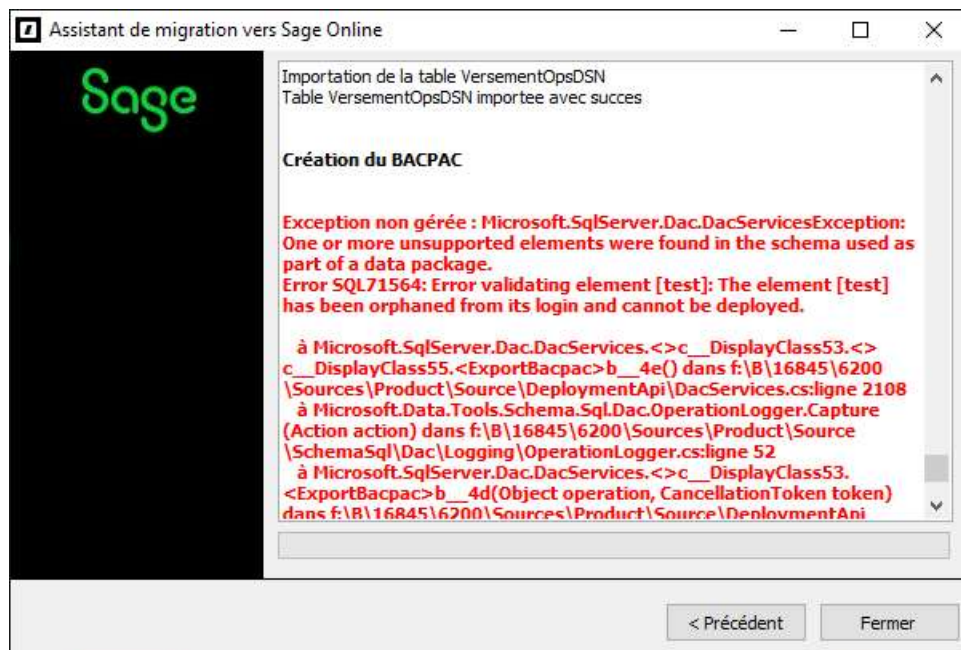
Assistant de migration vers Sage Online

Sage

Importation de la table VersementOpsDSN
Table VersementOpsDSN importee avec succes

Création du BACPAC

Exception non gérée : Microsoft.SqlServer.Dac.DacServicesException: One or more unsupported elements were found in the schema used as part of a data package.
Error SQL71564: Error validating element [test]: The element [test] has been orphaned from its login and cannot be deployed.

à Microsoft.SqlServer.Dac.DacServices.<>c__DisplayClass53.<>c__DisplayClass55.<ExportBacpac>b__4e() dans f:\B\16845\6200\Sources\Product\Source\DeploymentApi\DacServices.cs:ligne 2108
à Microsoft.Data.Tools.Schema.Sql.Dac.OperationLogger.Capture(Action action) dans f:\B\16845\6200\Sources\Product\Source\SchemaSql\Dac\Logging\OperationLogger.cs:ligne 52
à Microsoft.SqlServer.Dac.DacServices.<>c__DisplayClass53.<ExportBacpac>b__4d(Object operation, CancellationToken token) dans f:\B\16845\6200\Sources\Product\Source\DeploymentApi

< Précédent
Fermer